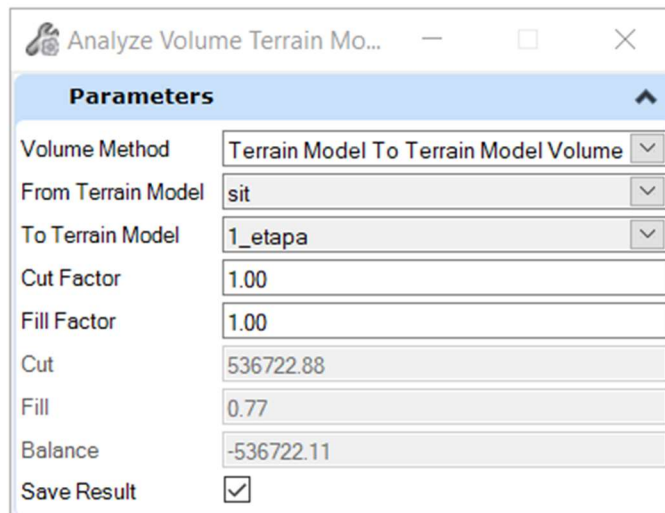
Analyze Volume Terrain Mo...

Parameters

| Volume Method | Terrain Model To Terrain Model Volume |
|---|---|
| From Terrain Model | sit |
| To Terrain Model | 1_etapa |
| Cut Factor | 1.00 |
| Fill Factor | 1.00 |
| Cut | 536722.88 |
| Fill | 0.77 |
| Balance | -536722.11 |
| Save Result | ✓ |